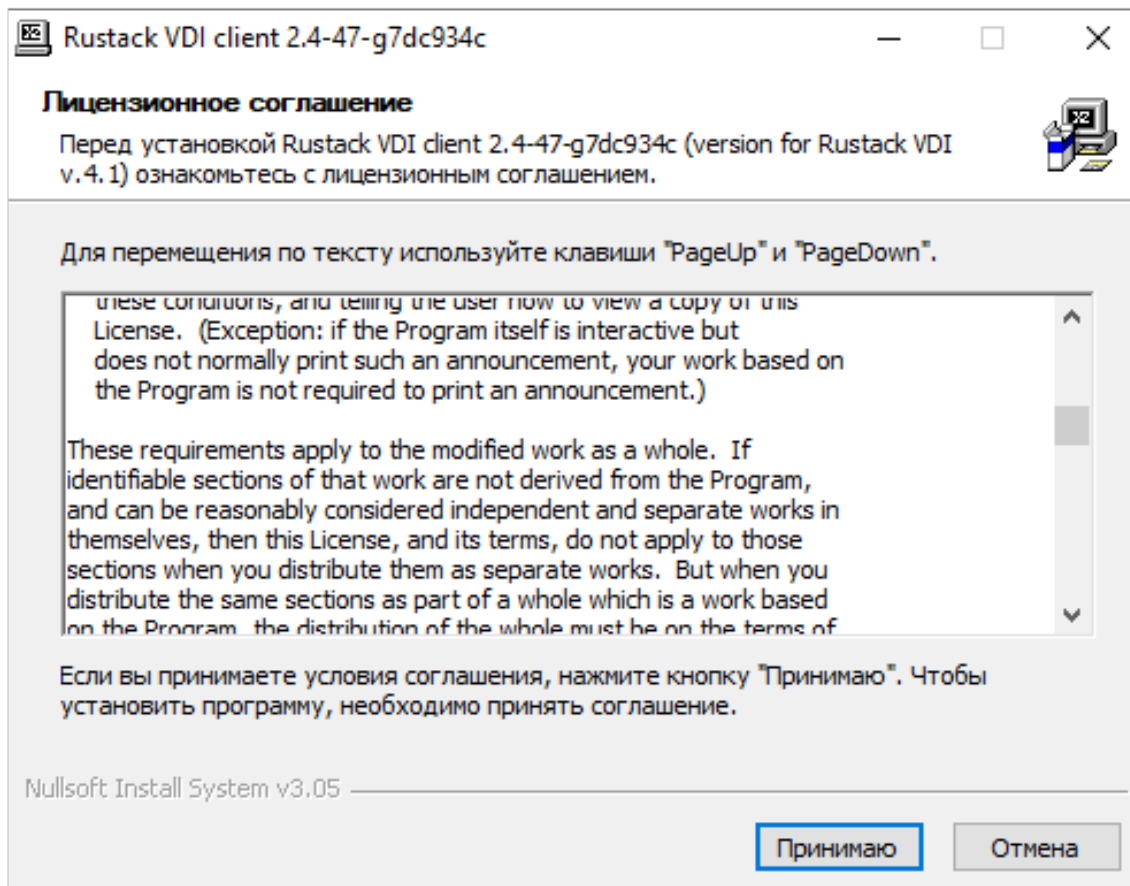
Rustack VDI client 2.4-47-g7dc934c

Лицензионное соглашение

Перед установкой Rustack VDI client 2.4-47-g7dc934c (version for Rustack VDI v.4.1) ознакомьтесь с лицензионным соглашением.

Для перемещения по тексту используйте клавиши "PageUp" и "PageDown".

these conditions, and telling the user how to view a copy of this License. (Exception: if the Program itself is interactive but does not normally print such an announcement, your work based on the Program is not required to print an announcement.)

These requirements apply to the modified work as a whole. If identifiable sections of that work are not derived from the Program, and can be reasonably considered independent and separate works in themselves, then this License, and its terms, do not apply to those sections when you distribute them as separate works. But when you distribute the same sections as part of a whole which is a work based on the Program, the distribution of the whole must be on the terms of

Если вы принимаете условия соглашения, нажмите кнопку "Принимаю". Чтобы установить программу, необходимо принять соглашение.

Nullsoft Install System v3.05

Принимаю

Отмена